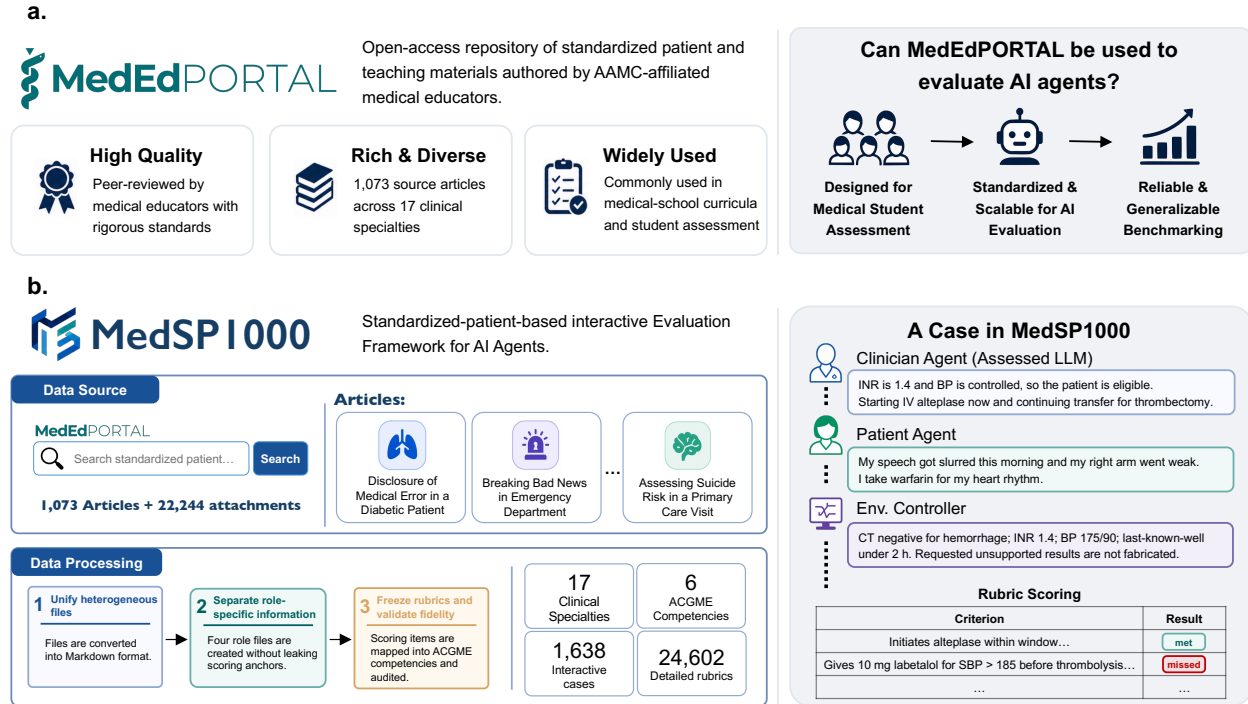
a.

MedEdPORTAL

Open-access repository of standardized patient and teaching materials authored by AAMC-affiliated medical educators.

High Quality
Peer-reviewed by medical educators with rigorous standards

Rich & Diverse
1,073 source articles across 17 clinical specialties

Widely Used
Commonly used in medical-school curricula and student assessment

Can MedEdPORTAL be used to evaluate AI agents?

Designed for Medical Student Assessment

Standardized & Scalable for AI Evaluation

Reliable & Generalizable Benchmarking

b.

MedSP1000

Standardized-patient-based interactive Evaluation Framework for AI Agents.

Data Source

MedEdPORTAL

Search standardized patient...

Search

1,073 Articles + 22,244 attachments

Articles:

Disclosure of Medical Error in a Diabetic Patient

Breaking Bad News in Emergency Department

...

Assessing Suicide Risk in a Primary Care Visit

Data Processing

1 Unify heterogeneous files
Files are converted into Markdown format.

2 Separate role-specific information
Four role files are created without leaking scoring anchors.

3 Freeze rubrics and validate fidelity
Scoring items are mapped into ACGME competencies and audited.

17
Clinical Specialties

6
ACGME Competencies

1,638
Interactive cases

24,602
Detailed rubrics

A Case in MedSP1000

Clinician Agent (Assessed LLM)
INR is 1.4 and BP is controlled, so the patient is eligible.
Starting IV alteplase now and continuing transfer for thrombectomy.

Patient Agent
My speech got slurred this morning and my right arm went weak.
I take warfarin for my heart rhythm.

Env. Controller
CT negative for hemorrhage; INR 1.4; BP 175/90; last-known-well under 2 h. Requested unsupported results are not fabricated.

Rubric Scoring

| Criterion | Result |
|---|---|
| Initiates alteplase within window... | met |
| Gives 10 mg labetalol for SBP > 185 before thrombolysis... | missed |
| ... | ... |